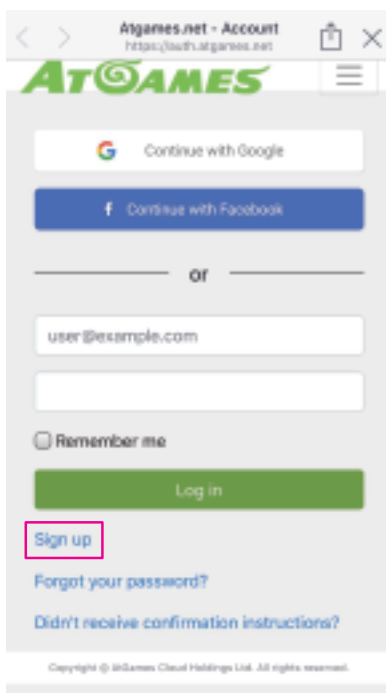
Atgames.net - Account
https://auth.atgames.net

ATGAMES

Continue with Google

Continue with Facebook

or

user@example.com

Remember me

Log in

Sign up

Forgot your password?

Didn't receive confirmation instructions?

Copyright © AtGames Cloud Holdings Ltd. All rights reserved.